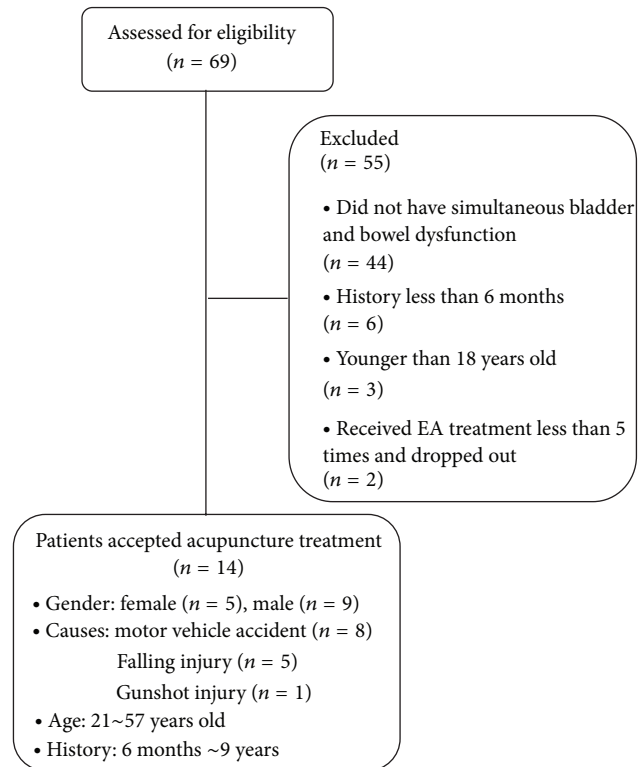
Assessed for eligibility
($n = 69$)

Excluded
($n = 55$)

• Did not have simultaneous bladder and bowel dysfunction
($n = 44$)

• History less than 6 months
($n = 6$)

• Younger than 18 years old
($n = 3$)

• Received EA treatment less than 5 times and dropped out
($n = 2$)

Patients accepted acupuncture treatment
($n = 14$)

• Gender: female ($n = 5$), male ($n = 9$)
• Causes: motor vehicle accident ($n = 8$)
Falling injury ($n = 5$)
Gunshot injury ($n = 1$)
• Age: 21~57 years old
• History: 6 months ~9 years